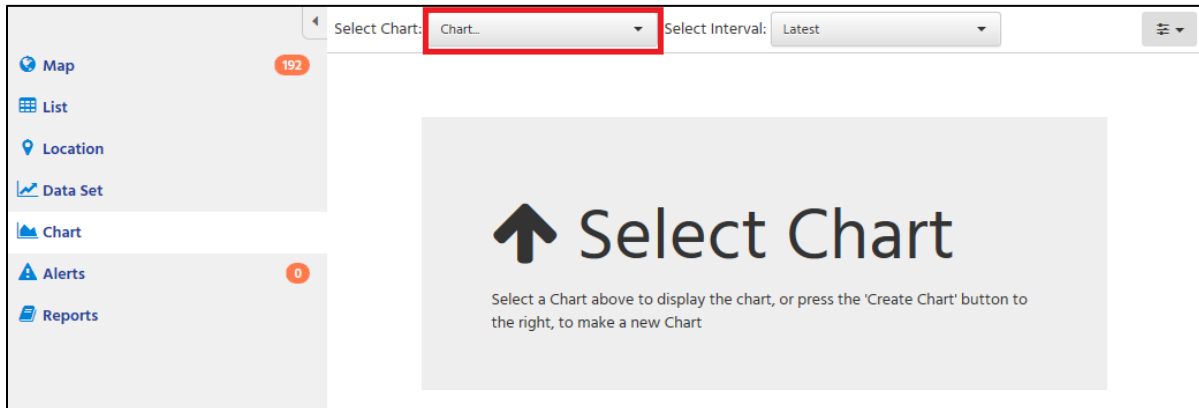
Map 192
List
Location
Data Set
Chart
Alerts 0
Reports

Select Chart: Chart... Select Interval: Latest

Select Chart

Select a Chart above to display the chart, or press the 'Create Chart' button to the right, to make a new Chart